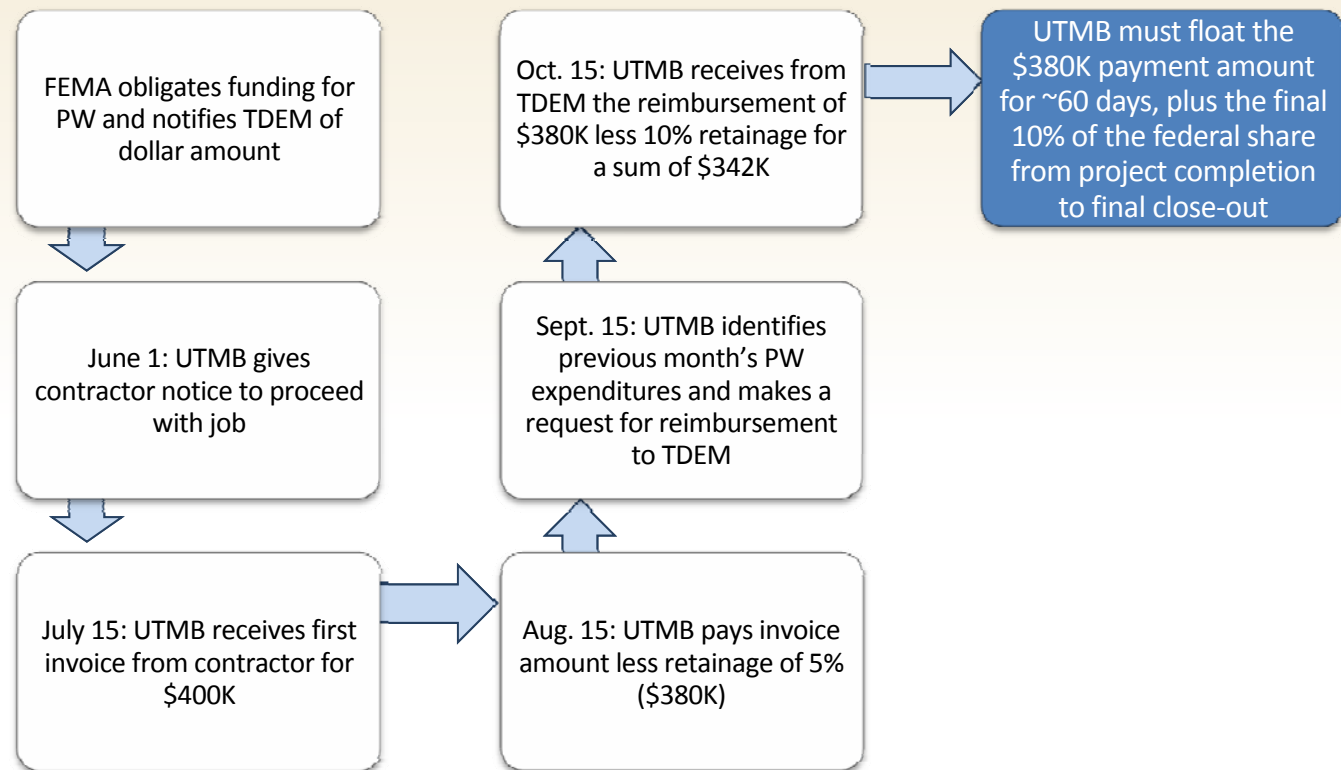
FEMA obligates funding for PW and notifies TDEM of dollar amount

June 1: UTMB gives contractor notice to proceed with job

July 15: UTMB receives first invoice from contractor for \$400K

Aug. 15: UTMB pays invoice amount less retainage of 5% (\$380K)

Sept. 15: UTMB identifies previous month's PW expenditures and makes a request for reimbursement to TDEM

Oct. 15: UTMB receives from TDEM the reimbursement of \$380K less 10% retainage for a sum of \$342K

UTMB must float the \$380K payment amount for ~60 days, plus the final 10% of the federal share from project completion to final close-out